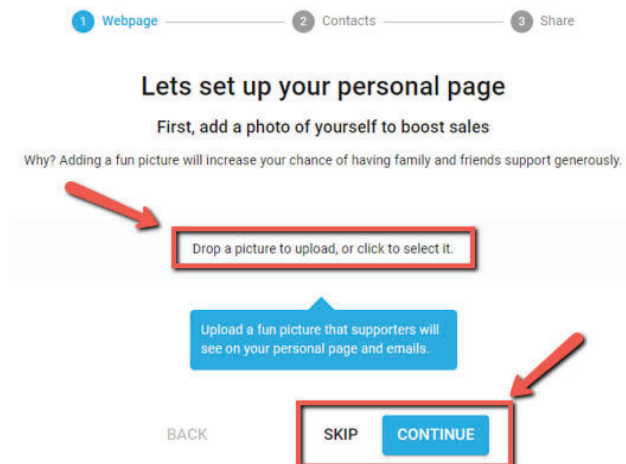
1 Webpage 2 Contacts 3 Share

Lets set up your personal page

First, add a photo of yourself to boost sales

Why? Adding a fun picture will increase your chance of having family and friends support generously.

Drop a picture to upload, or click to select it.

Upload a fun picture that supporters will see on your personal page and emails.

BACK

SKIP

CONTINUE